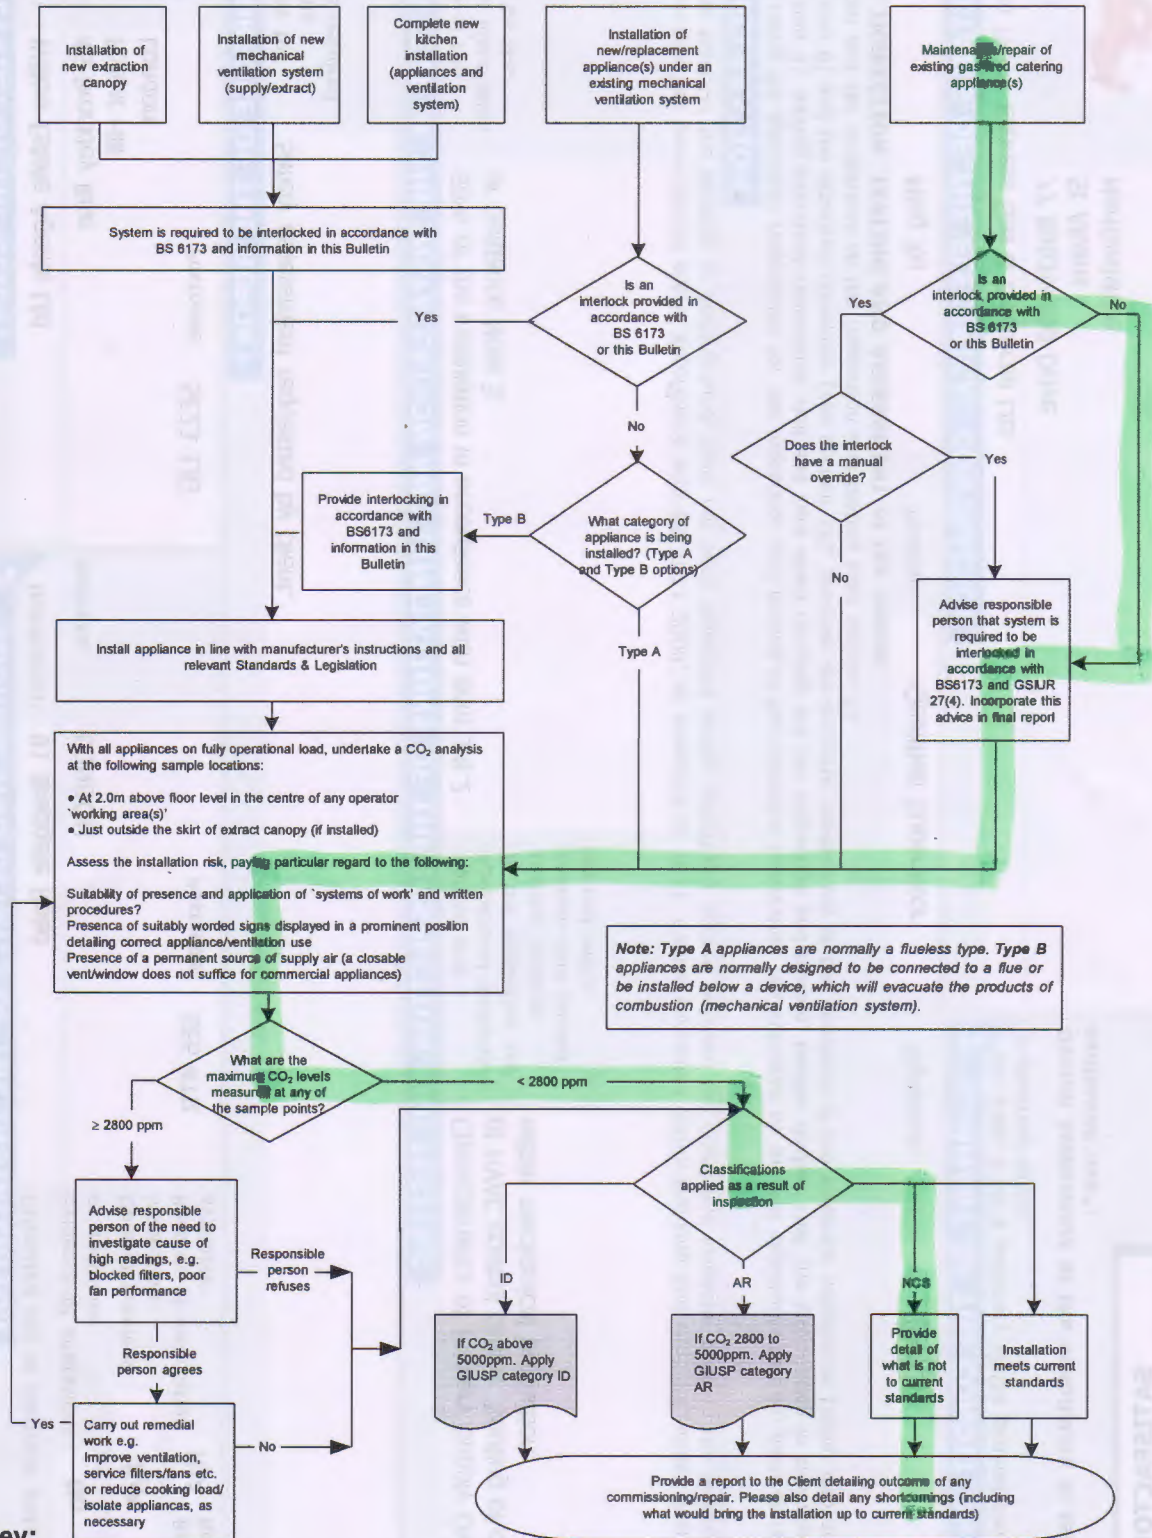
Installation of new extraction canopy

Installation of new mechanical ventilation system (supply/extract)

Complete new kitchen installation (appliances and ventilation system)

Installation of new/replacement appliance(s) under an existing mechanical ventilation system

Maintenance/repair of existing gas-fired catering appliance(s)

System is required to be interlocked in accordance with BS 6173 and information in this Bulletin

Is an interlock provided in accordance with BS 6173 or this Bulletin

Yes

No

Is an interlock provided in accordance with BS 6173 or this Bulletin

Yes

No

Does the interlock have a manual override?

Yes

No

Provide interlocking in accordance with BS6173 and information in this Bulletin

Type B

What category of appliance is being installed? (Type A and Type B options)

Type A

Advise responsible person that system is required to be interlocked in accordance with BS6173 and GSIUR 27(4). Incorporate this advice in final report

Install appliance in line with manufacturer's instructions and all relevant Standards & Legislation

With all appliances on fully operational load, undertake a $CO_2$ analysis at the following sample locations:

• At 2.0m above floor level in the centre of any operator 'working area(s)'
• Just outside the skirt of extract canopy (if installed)

Assess the installation risk, paying particular regard to the following:

Suitability of presence and application of 'systems of work' and written procedures?
Presence of suitably worded signs displayed in a prominent position detailing correct appliance/ventilation use
Presence of a permanent source of supply air (a closable vent/window does not suffice for commercial appliances)

Note: Type A appliances are normally a flueless type. Type B appliances are normally designed to be connected to a flue or be installed below a device, which will evacuate the products of combustion (mechanical ventilation system).

What are the maximum $CO_2$ levels measured at any of the sample points?

< 2800 ppm

≥ 2800 ppm

Classifications applied as a result of inspection

Advise responsible person of the need to investigate cause of high readings, e.g. blocked filters, poor fan performance

Responsible person refuses

Responsible person agrees

ID

AR

NCS

If $CO_2$ above 5000ppm. Apply GIUSP category ID

If $CO_2$ 2800 to 5000ppm. Apply GIUSP category AR

Provide detail of what is not to current standards

Installation meets current standards

Yes

Carry out remedial work e.g. Improve ventilation, service filters/fans etc. or reduce cooking load/ isolate appliances, as necessary

No

Provide a report to the Client detailing outcome of any commissioning/repair. Please also detail any shortcomings (including what would bring the installation up to current standards)

ey: